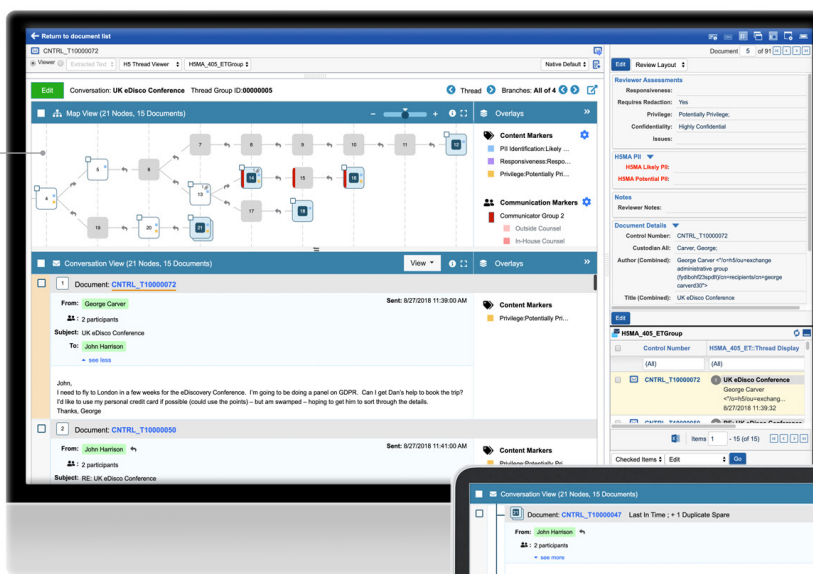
Return to document list

CNTRL_T10000072

Viewer  Extracted Text  H5 Thread Viewer  H5MA_405_ETGroup  Native Default

Edit  Conversation: UK eDisco Conference  Thread Group ID: 00000005  Thread  Branches: All of 4

Map View (21 Nodes, 15 Documents)

Overlays

Content Markers
PII Identification:Likely ...
Responsiveness:Respo...
Privilege:Potentially Pri...

Communication Markers
Communicator Group 2
Outside Counsel
In-House Counsel

4 5 6 7 8 9 10 11 12 13 14 15 16 17 18 19 20 21

Conversation View (21 Nodes, 15 Documents)  View

Overlays

1  Document: CNTRL_T10000072

From: George Carver  Sent: 8/27/2018 11:39:00 AM
2 participants
Subject: UK eDisco Conference
To: John Harrison
see less

John,
I need to fly to London in a few weeks for the eDiscovery Conference. I'm going to be doing a panel on GDPR. Can I get Dan's help to book the trip? I'd like to use my personal credit card if possible (could use the points) – but am swamped – hoping to get him to sort through the details.
Thanks, George

Content Markers
Privilege:Potentially Pri...

2  Document: CNTRL_T10000050

From: John Harrison  Sent: 8/27/2018 11:41:00 AM
2 participants
Subject: RE: UK eDisco Conference

Content Markers
Privilege:Potentially Pri...

Document 5 of 91

Edit  Review Layout

Reviewer Assessments
Responsiveness:
Requires Redaction: Yes
Privilege: Potentially Privilege;
Confidentiality: Highly Confidential
Issues:

HSMA PII
HSMA Likely PII:
HSMA Potential PII:

Notes
Reviewer Notes:

Document Details
Control Number: CNTRL_T10000072
Custodian All: Carver, George;
Author (Combined): George Carver <"/o=h5/ou=exchange administrative group (fydibohf23spdlt)/cn=recipients/cn=george carverd30">
Title (Combined): UK eDisco Conference

Edit

H5MA_405_ETGroup

Control Number  H5MA_405_ET::Thread Display
(All)  (All)
CNTRL_T10000072  UK eDisco Conference
George Carver
<"/o=h5/ou=exchang...
8/27/2018 11:39:32

Items 1 - 15 (of 15)

Checked Items  Edit  Go

Conversation View (21 Nodes, 15 Documents)

Document: CNTRL_T10000047  Last In Time ; + 1 Duplicate Spare

From: John Harrison
2 participants
see more